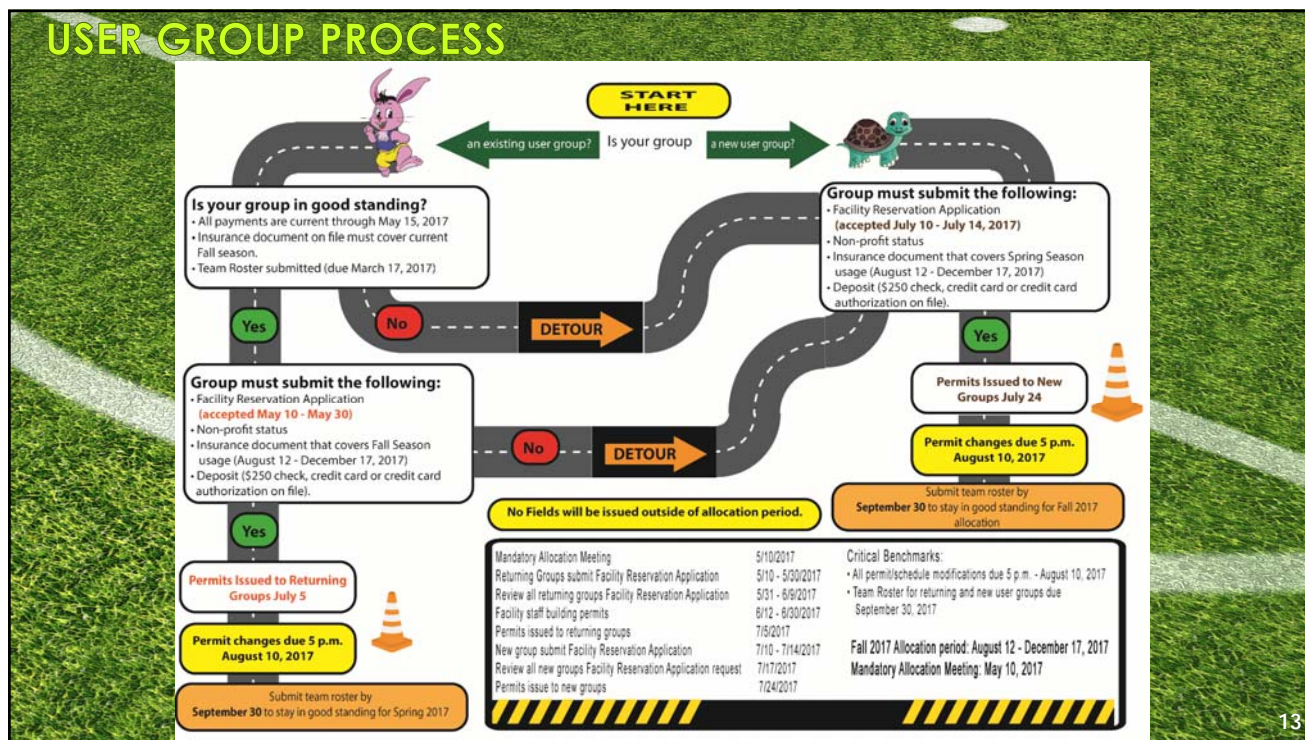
USER GROUP PROCESS

START HERE

an existing user group? Is your group a new user group?

Is your group in good standing?
• All payments are current through May 15, 2017
• Insurance document on file must cover current Fall season.
• Team Roster submitted (due March 17, 2017)

Group must submit the following:
• Facility Reservation Application
(accepted July 10 - July 14, 2017)
• Non-profit status
• Insurance document that covers Spring Season usage (August 12 - December 17, 2017)
• Deposit ($250 check, credit card or credit card authorization on file).

Yes

No

DETOUR

Yes

Group must submit the following:
• Facility Reservation Application
(accepted May 10 - May 30)
• Non-profit status
• Insurance document that covers Fall Season usage (August 12 - December 17, 2017)
• Deposit ($250 check, credit card or credit card authorization on file).

No

DETOUR

Permits Issued to New Groups July 24

Permit changes due 5 p.m. August 10, 2017

Submit team roster by September 30 to stay in good standing for Fall 2017 allocation

No Fields will be issued outside of allocation period.

Yes

Permits Issued to Returning Groups July 5

Permit changes due 5 p.m. August 10, 2017

Submit team roster by September 30 to stay in good standing for Spring 2017

| | |
|---|---|
| Mandatory Allocation Meeting | 5/10/2017 |
| Returning Groups submit Facility Reservation Application | 5/10 - 5/30/2017 |
| Review all returning groups Facility Reservation Application | 5/31 - 6/9/2017 |
| Facility staff building permits | 6/12 - 6/30/2017 |
| Permits issued to returning groups | 7/5/2017 |
| New group submit Facility Reservation Application | 7/10 - 7/14/2017 |
| Review all new groups Facility Reservation Application request | 7/17/2017 |
| Permits issue to new groups | 7/24/2017 |

Critical Benchmarks:
• All permit/schedule modifications due 5 p.m. - August 10, 2017
• Team Roster for returning and new user groups due September 30, 2017

Fall 2017 Allocation period: August 12 - December 17, 2017
Mandatory Allocation Meeting: May 10, 2017

13